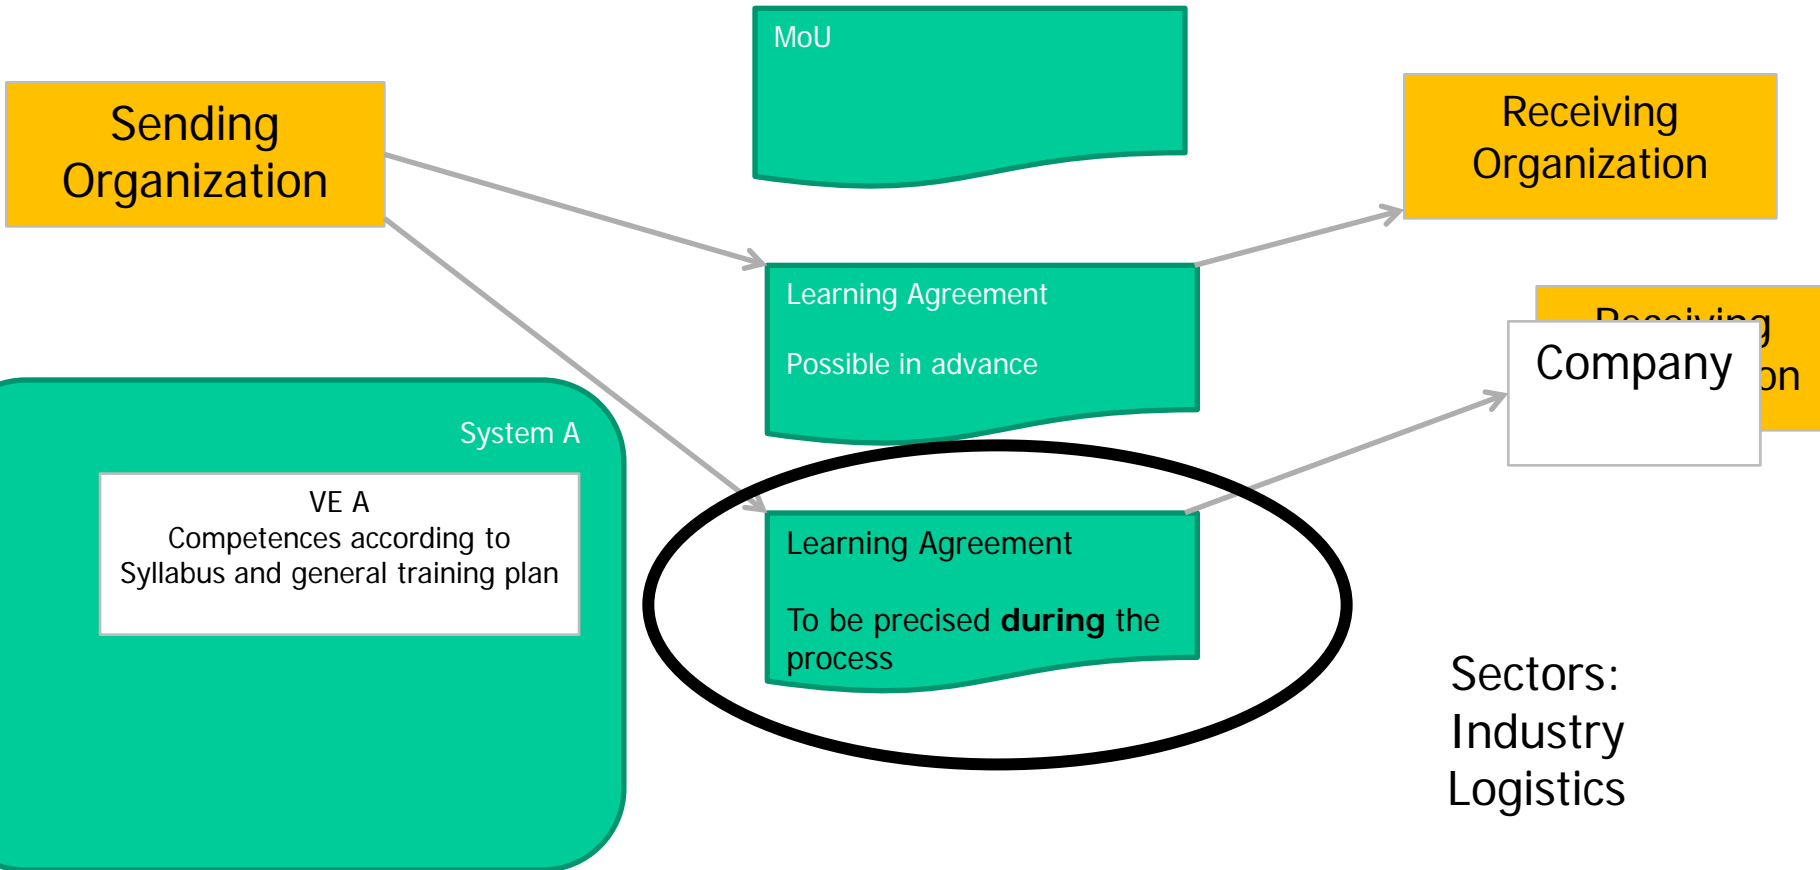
MoU

Sending Organization

Receiving Organization

Learning Agreement

Possible in advance

Receiving

Company

on

System A

VE A
Competences according to Syllabus and general training plan

Learning Agreement

To be precised **during** the process

Sectors:
Industry
Logistics